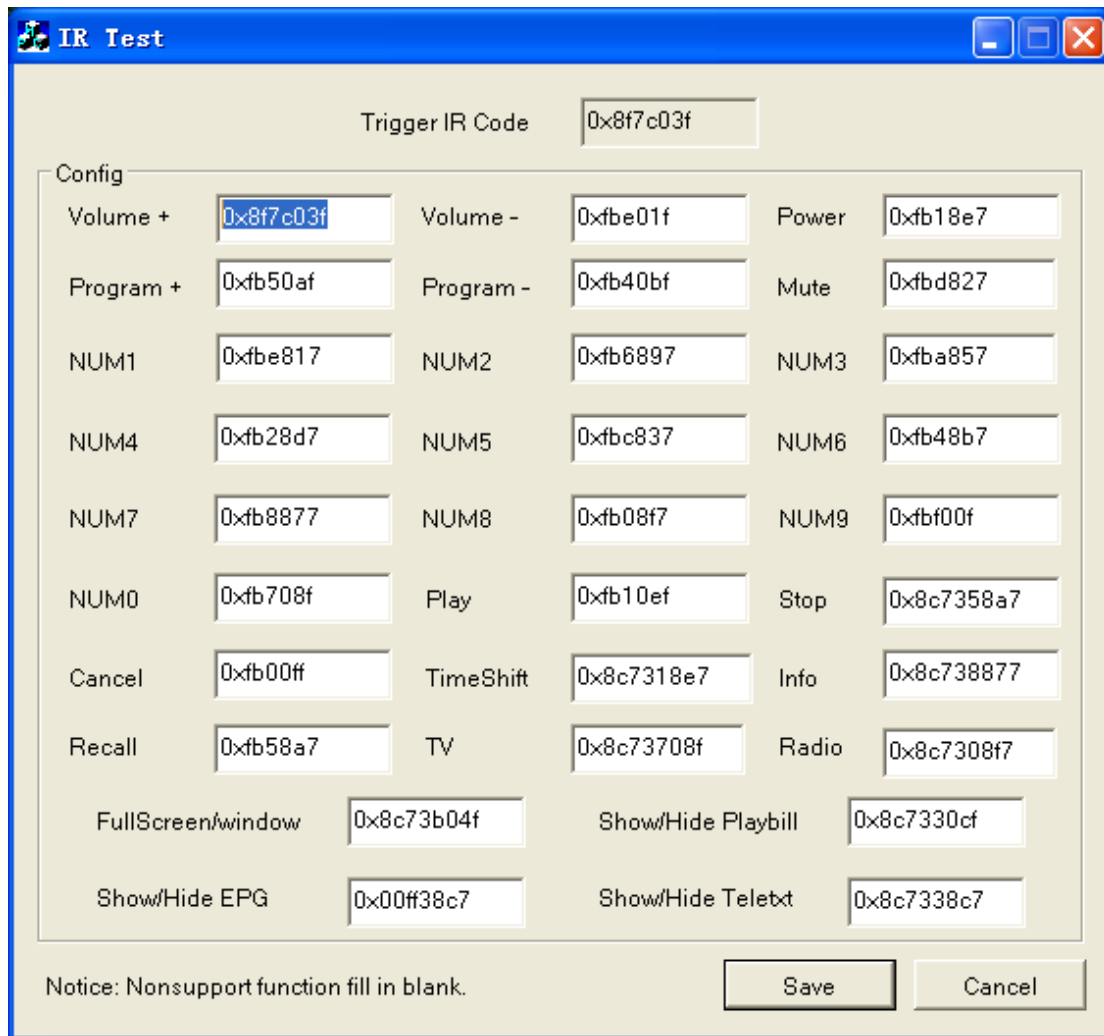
IR Test

Trigger IR Code 0x8f7c03f

Config

Volume + 0x8f7c03f
Volume - 0xfbe01f
Power 0xfb18e7

Program + 0xfb50af
Program - 0xfb40bf
Mute 0xfbd827

NUM1 0xfbe817
NUM2 0xfb6897
NUM3 0xfba857

NUM4 0xfb28d7
NUM5 0xfbc837
NUM6 0xfb48b7

NUM7 0xfb8877
NUM8 0xfb08f7
NUM9 0xfbf00f

NUM0 0xfb708f
Play 0xfb10ef
Stop 0x8c7358a7

Cancel 0xfb00ff
TimeShift 0x8c7318e7
Info 0x8c738877

Recall 0xfb58a7
TV 0x8c73708f
Radio 0x8c7308f7

FullScreen/window 0x8c73b04f
Show/Hide Playbill 0x8c7330cf

Show/Hide EPG 0x00ff38c7
Show/Hide Teletxt 0x8c7338c7

Notice: Nonsupport function fill in blank.

Save
Cancel